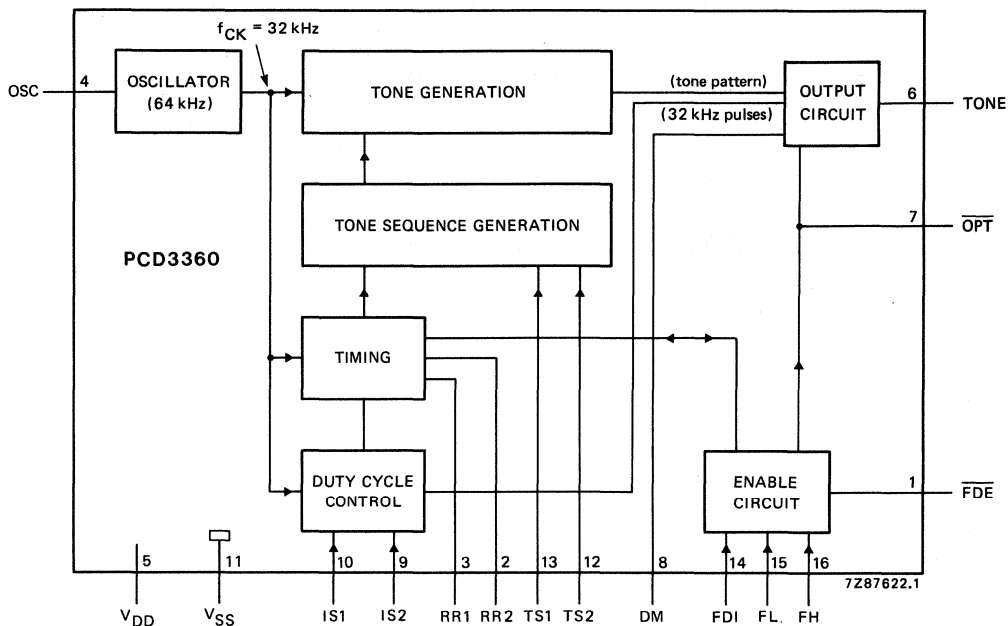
$f_{CK}$ = 32 kHz

OSC 4 OSCILLATOR (64 kHz)

TONE GENERATION

(tone pattern)

(32 kHz pulses)

OUTPUT CIRCUIT 6 TONE

TONE SEQUENCE GENERATION

7 $\overline{OPT}$

PCD3360

TIMING

DUTY CYCLE CONTROL

ENABLE CIRCUIT 1 $\overline{FDE}$

5 11 10 9 3 2 13 12 8 14 15 16

7Z87622.1

$V_{DD}$ $V_{SS}$ IS1 IS2 RR1 RR2 TS1 TS2 DM FDI FL FH